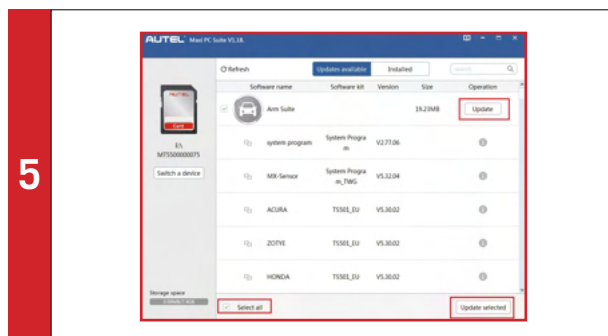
5

AUTEL Maxi PC Suite V1.16

Refresh

Updates available

Installed

Search

E:\
MTS500000075

Switch a device

| | Software name | Software kit | Version | Size | Operation |
|---|---|---|---|---|---|
| | Arm Suite | | | 19.23MB | Update |
| | system program | System Program | V2.77.06 | | |
| | MX-Sensor | System Program_TWG | V5.32.04 | | |
| | ACURA | TS501_EU | V5.30.02 | | |
| | ZOTYE | TS501_EU | V5.30.02 | | |
| | HONDA | TS501_EU | V5.30.02 | | |

Storage space

Select all

Update selected